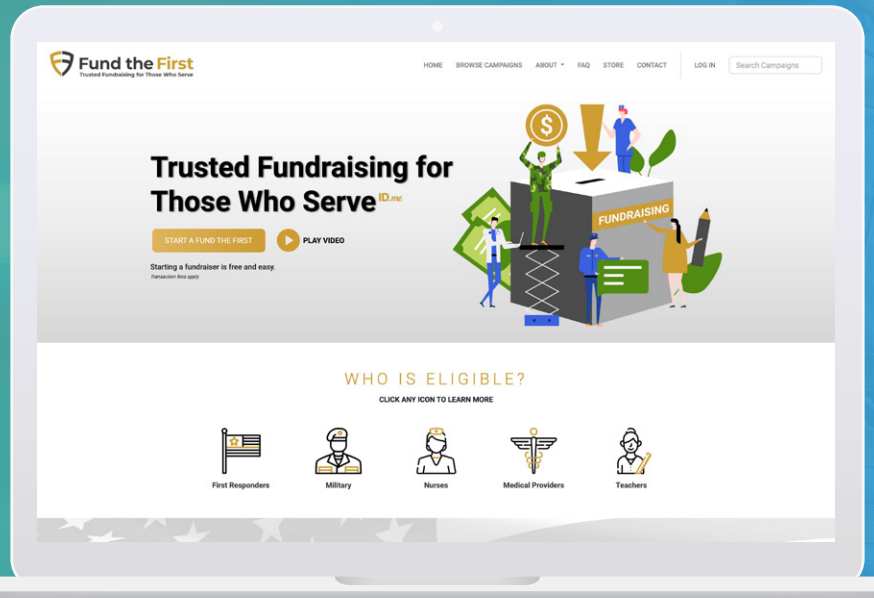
Fund the First
Trusted Fundraising for Those Who Serve

HOME BROWSE CAMPAIGNS ABOUT FAQ STORE CONTACT LOG IN Search Campaigns

Trusted Fundraising for Those Who Serve ID.me

START A FUND THE FIRST PLAY VIDEO

Starting a fundraiser is free and easy.
Transaction fees apply

FUNDRAISING

WHO IS ELIGIBLE?
CLICK ANY ICON TO LEARN MORE

First Responders Military Nurses Medical Providers Teachers